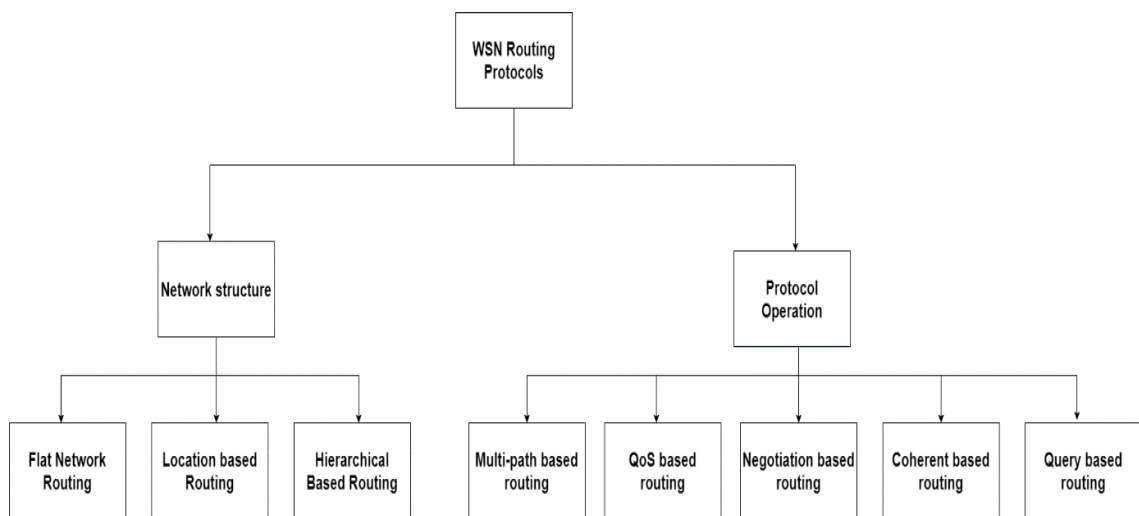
WSN Routing Protocols

Network structure

Protocol Operation

Flat Network Routing

Location based Routing

Hierarchical Based Routing

Multi-path based routing

QoS based routing

Negotiation based routing

Coherent based routing

Query based routing